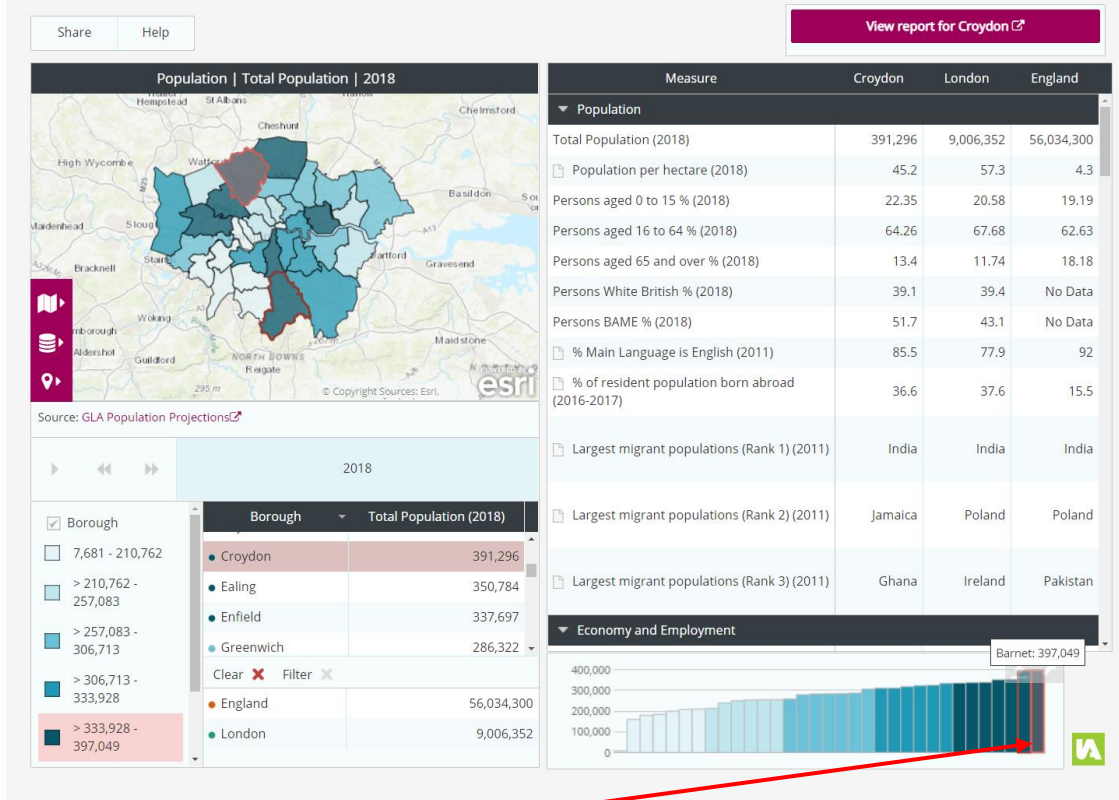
Share Help

View report for Croydon

Population | Total Population | 2018

Hempstead St Albans Cheshunt Chelmsford High Wycombe Watford Basildon Maidenhead Slough Bracknell Dartford Gravesend Woking Farnborough Aldershot Guildford NORTH DOWNS Reigate Maidstone 295 m © Copyright Sources: Esri. esri

Source: GLA Population Projections

2018

| Measure | Croydon | London | England |
|---|---|---|---|
| Population | | | |
| Total Population (2018) | 391,296 | 9,006,352 | 56,034,300 |
| Population per hectare (2018) | 45.2 | 57.3 | 4.3 |
| Persons aged 0 to 15 % (2018) | 22.35 | 20.58 | 19.19 |
| Persons aged 16 to 64 % (2018) | 64.26 | 67.68 | 62.63 |
| Persons aged 65 and over % (2018) | 13.4 | 11.74 | 18.18 |
| Persons White British % (2018) | 39.1 | 39.4 | No Data |
| Persons BAME % (2018) | 51.7 | 43.1 | No Data |
| % Main Language is English (2011) | 85.5 | 77.9 | 92 |
| % of resident population born abroad (2016-2017) | 36.6 | 37.6 | 15.5 |
| Largest migrant populations (Rank 1) (2011) | India | India | India |
| Largest migrant populations (Rank 2) (2011) | Jamaica | Poland | Poland |
| Largest migrant populations (Rank 3) (2011) | Ghana | Ireland | Pakistan |
| Economy and Employment | | | |

Borough
7,681 - 210,762
> 210,762 - 257,083
> 257,083 - 306,713
> 306,713 - 333,928
> 333,928 - 397,049

| Borough | Total Population (2018) |
|---|---|
| Croydon | 391,296 |
| Ealing | 350,784 |
| Enfield | 337,697 |
| Greenwich | 286,322 |

Clear Filter

| England | 56,034,300 |
|---|---|
| London | 9,006,352 |

Barnet: 397,049

400,000
300,000
200,000
100,000
0